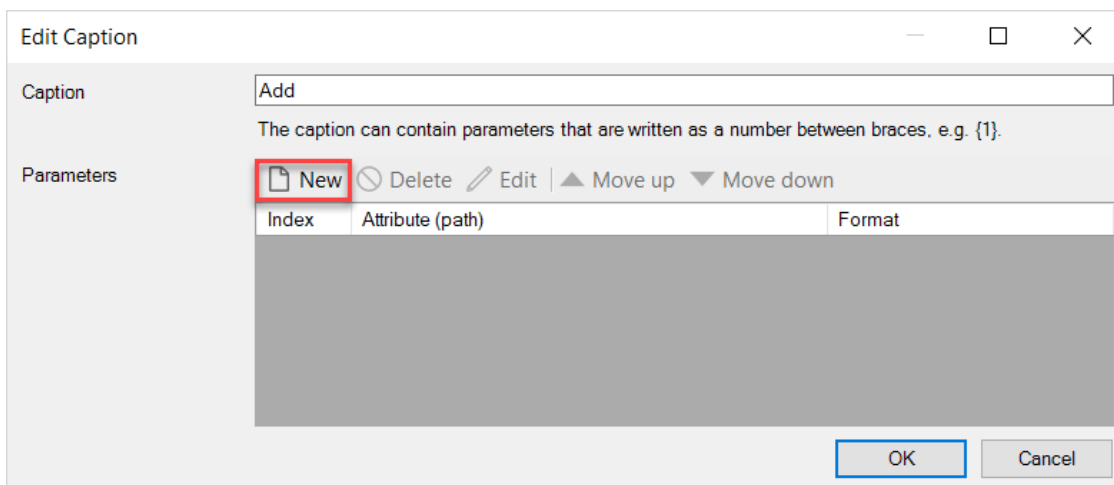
Edit Caption

Caption

Add

The caption can contain parameters that are written as a number between braces, e.g. {1}.

Parameters

New Delete Edit Move up Move down

| Index | Attribute (path) | Format |
|---|---|---|

OK Cancel